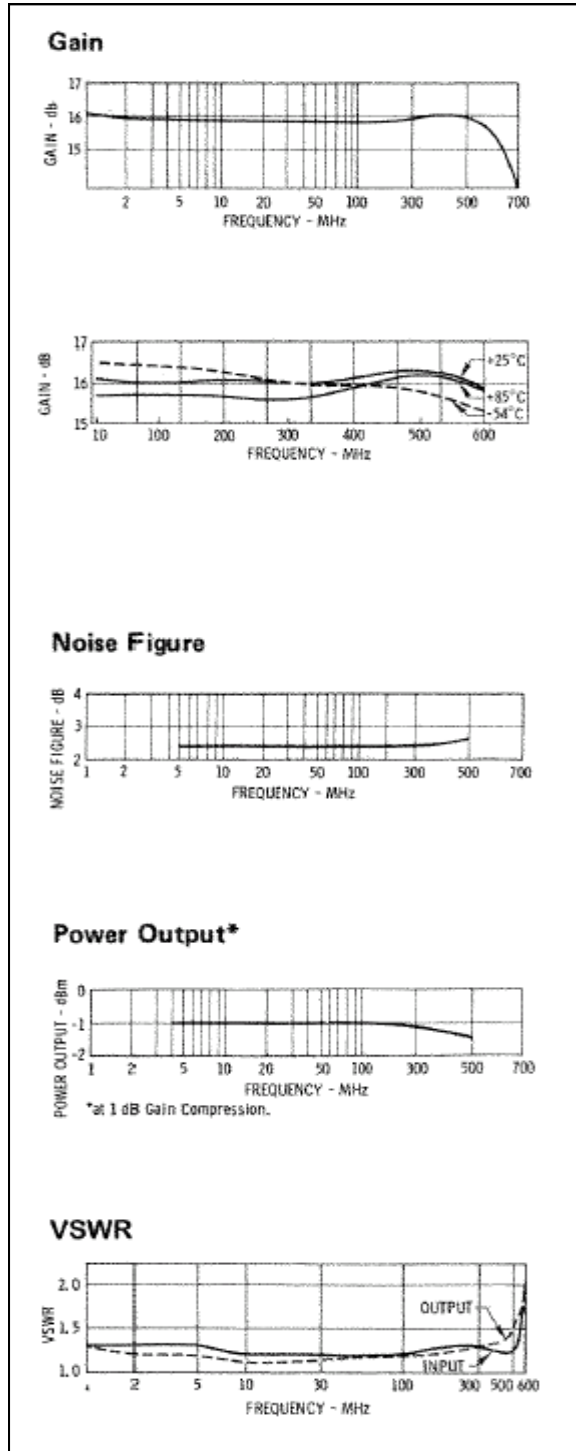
Gain

GAIN - db
17
16
15
2 5 10 20 50 100 300 500 700
FREQUENCY - MHz

GAIN - dB
17
16
15
10 100 200 300 400 500 600
FREQUENCY - MHz
+25°C
+85°C
-54°C

Noise Figure

NOISE FIGURE - dB
4
3
2
1 2 5 10 20 50 100 300 500 700
FREQUENCY - MHz

Power Output*

POWER OUTPUT - dBm
0
-1
-2
1 2 5 10 20 50 100 300 500 700
FREQUENCY - MHz
*at 1 dB Gain Compression.

VSWR

VSWR
2.0
1.5
1.0
2 5 10 30 100 300 500 600
FREQUENCY - MHz
OUTPUT
INPUT